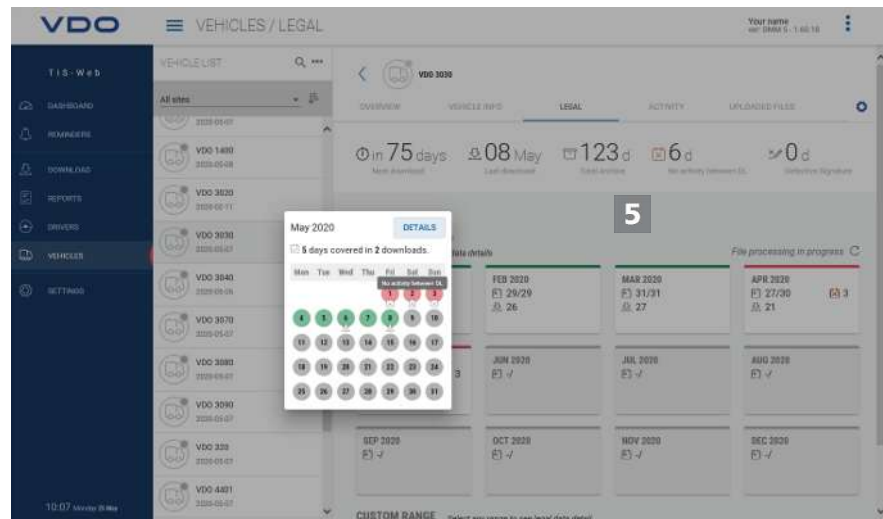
VDO
VEHICLES / LEGAL
Your name
ver: DMM 5 - 1.60.16

TIS-Web
DASHBOARD
REMINDERS
DOWNLOAD
REPORTS
DRIVERS
VEHICLES
SETTINGS
10:07

VEHICLE LIST
All sites
2020-05-01
VDO 1400
2020-05-08
VDO 3020
2020-02-11
VDO 3030
2020-05-07
VDO 3040
2020-05-06
VDO 3070
2020-05-07
VDO 3080
2020-05-01
VDO 3090
2020-05-07
VDO 320
2020-05-01
VDO 4401
2020-05-07

VDO 3030
OVERVIEW
VEHICLE INFO
LEGAL
ACTIVITY
UPLOADED FILES

in 75 days
Next download
08 May
Last download
123 d
Total archive
6 d
No activity between DL
0 d
Defective Signature

5

May 2020
DETAILS
5 days covered in 2 downloads.
Mon Tue Wed Thu Fri Sat Sun
No activity between DL
1 2 3
4 5 6 7 8 9 10
11 12 13 14 15 16 17
18 19 20 21 22 23 24
25 26 27 28 29 30 31

data details
File processing in progress

FEB 2020
29/29
26
MAR 2020
31/31
27
APR 2020
27/30
3
21
3
JUN 2020
JUL 2020
AUG 2020
SEP 2020
OCT 2020
NOV 2020
DEC 2020

CUSTOM RANGE